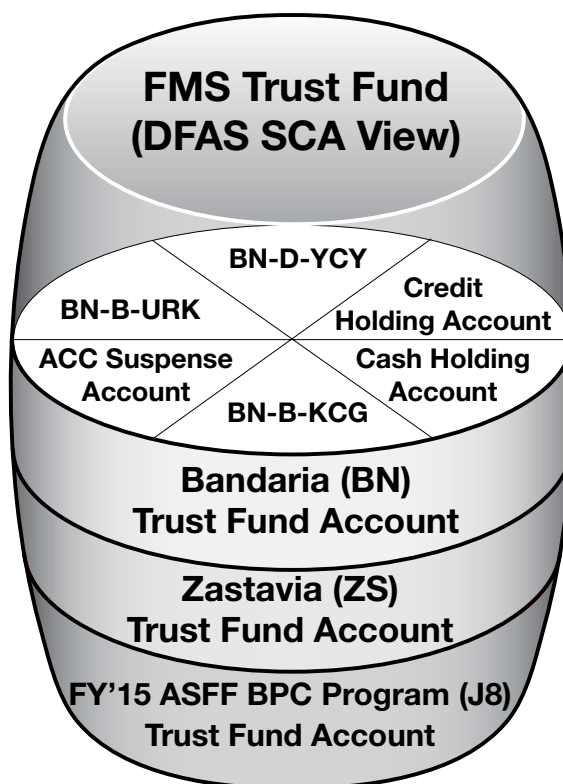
FMS Trust Fund
(DFAS SCA View)

BN-D-YCY

BN-B-URK

Credit Holding Account

ACC Suspense Account

Cash Holding Account

BN-B-KCG

Bandaria (BN)
Trust Fund Account

Zastavia (ZS)
Trust Fund Account

FY'15 ASFF BPC Program (J8)
Trust Fund Account